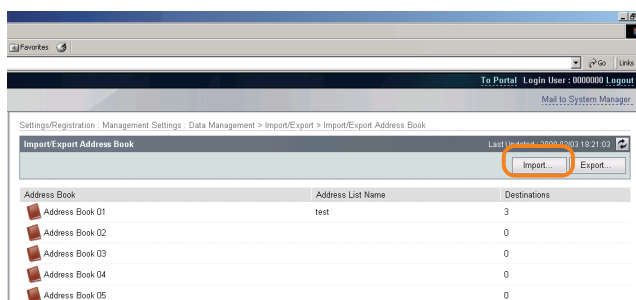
Favorites

Go Links

To Portal Login User : 0000000 Logout

Mail to System Manager

Settings/Registration : Management Settings : Data Management > Import/Export > Import/Export Address Book

Import/Export Address Book

Last Updated : 2009 02/03 18:21:03

Import... Export...

| Address Book | Address List Name | Destinations |
|---|---|---|
| Address Book 01 | test | 3 |
| Address Book 02 | | 0 |
| Address Book 03 | | 0 |
| Address Book 04 | | 0 |
| Address Book 05 | | 0 |